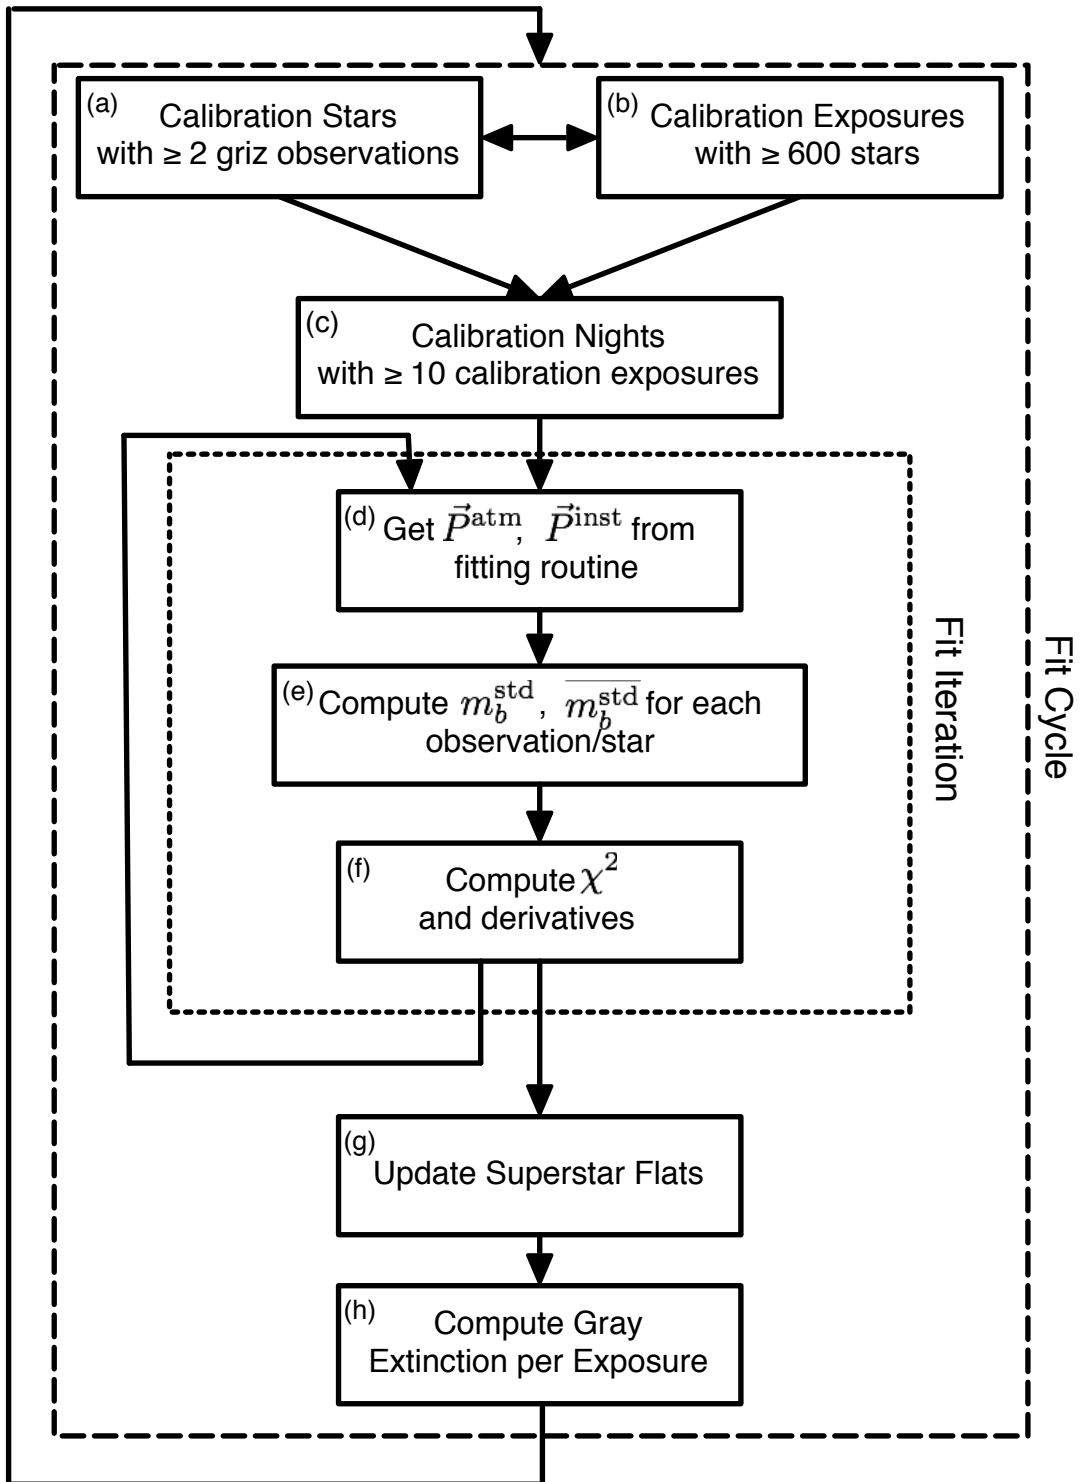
(a) Calibration Stars with ≥ 2 griz observations

(b) Calibration Exposures with ≥ 600 stars

(c) Calibration Nights with ≥ 10 calibration exposures

(d) Get $\vec{P}^{\mathrm{atm}}$, $\vec{P}^{\mathrm{inst}}$ from fitting routine

(e) Compute $m_b^{\mathrm{std}}$, $\overline{m_b^{\mathrm{std}}}$ for each observation/star

(f) Compute $\chi^2$ and derivatives

Fit Iteration

Fit Cycle

(g) Update Superstar Flats

(h) Compute Gray Extinction per Exposure